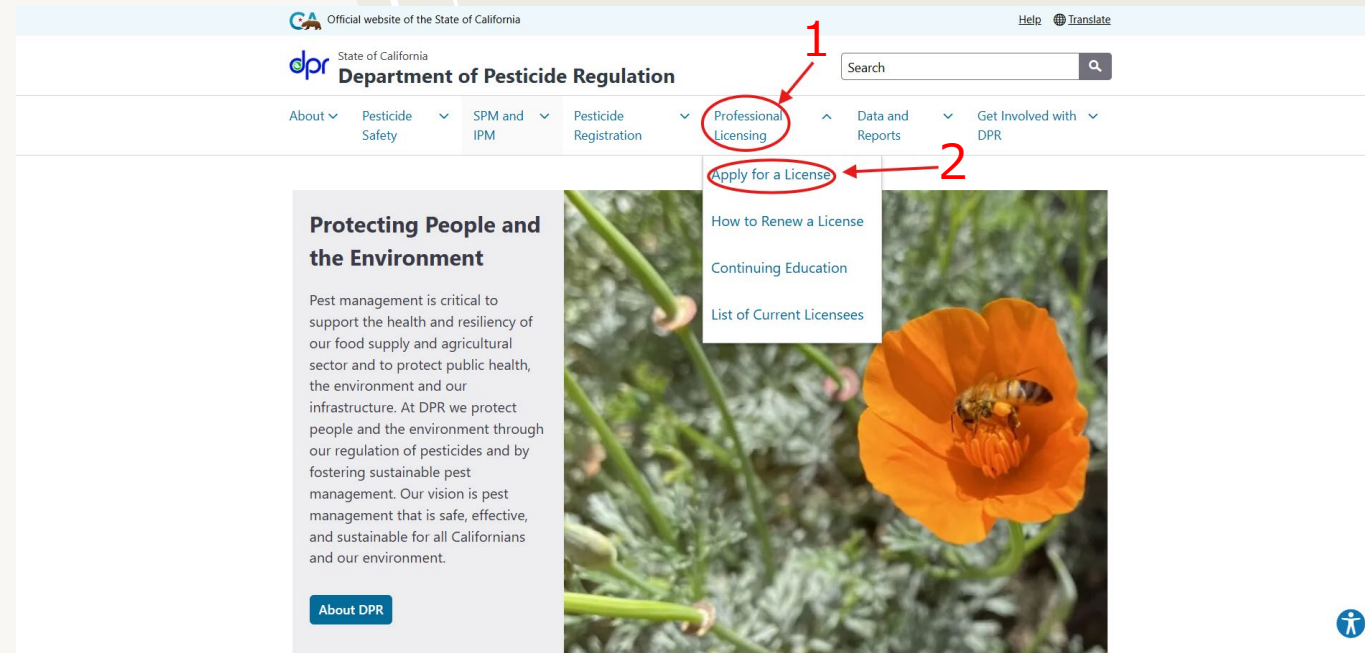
CA Official website of the State of California

Help Translate

dpr State of California
Department of Pesticide Regulation

Search

1

About Pesticide Safety SPM and IPM Pesticide Registration Professional Licensing Data and Reports Get Involved with DPR

Apply for a License 2

How to Renew a License

Continuing Education

List of Current Licensees

Protecting People and the Environment

Pest management is critical to support the health and resiliency of our food supply and agricultural sector and to protect public health, the environment and our infrastructure. At DPR we protect people and the environment through our regulation of pesticides and by fostering sustainable pest management. Our vision is pest management that is safe, effective, and sustainable for all Californians and our environment.

About DPR